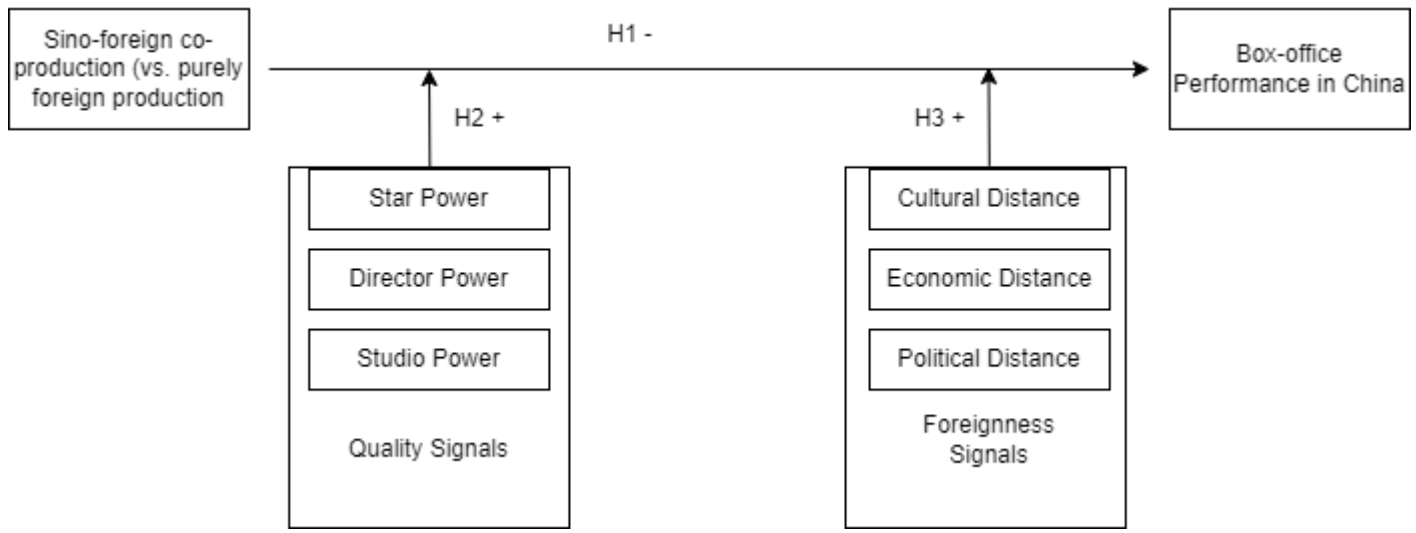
Sino-foreign co-production (vs. purely foreign production

H1 -

Box-office Performance in China

H2 +

H3 +

Star Power

Director Power

Studio Power

Quality Signals

Cultural Distance

Economic Distance

Political Distance

Foreignness Signals